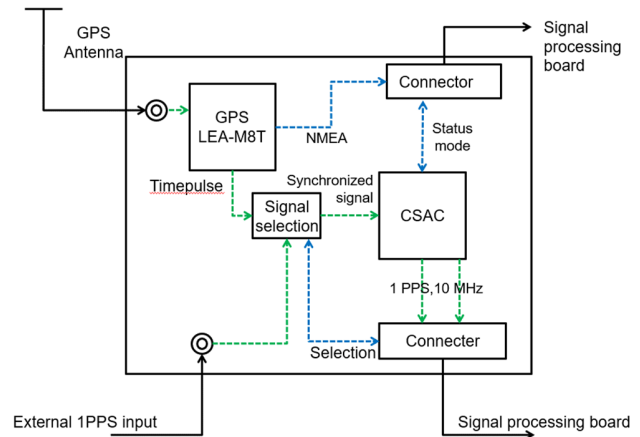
GPS Antenna

Signal processing board

Connector

GPS LEA-M8T

NMEA

Status mode

Timepulse

Synchronized signal

Signal selection

CSAC

1 PPS,10 MHz

Selection

Connecter

External 1PPS input

Signal processing board